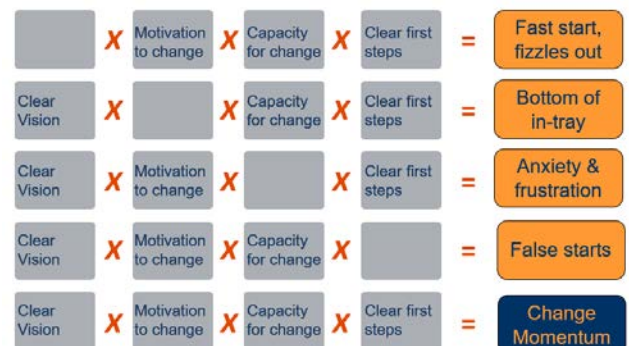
| | | | | | | | | | |
|---|---|---|---|---|---|---|---|---|---|
| | X | Motivation to change | X | Capacity for change | X | Clear first steps | = | Fast start, fizzles out |
| Clear Vision | X | | X | Capacity for change | X | Clear first steps | = | Bottom of in-tray |
| Clear Vision | X | Motivation to change | X | | X | Clear first steps | = | Anxiety & frustration |
| Clear Vision | X | Motivation to change | X | Capacity for change | X | | = | False starts |
| Clear Vision | X | Motivation to change | X | Capacity for change | X | Clear first steps | = | Change Momentum |